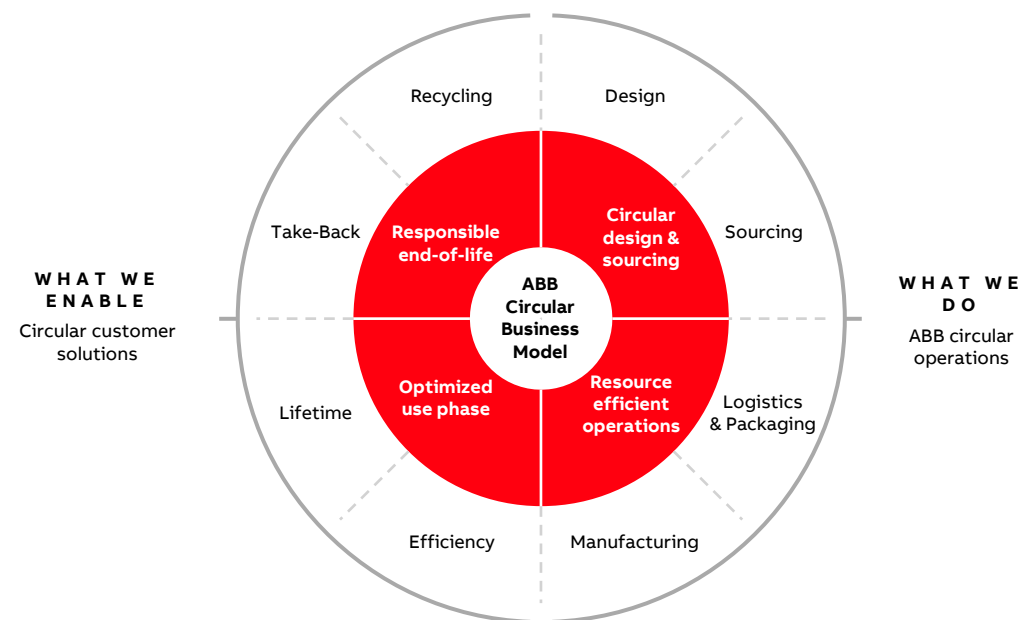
WHAT WE ENABLE
Circular customer solutions

Recycling

Design

Take-Back

Responsible end-of-life

Circular design & sourcing

Sourcing

ABB Circular Business Model

WHAT WE DO
ABB circular operations

Lifetime

Optimized use phase

Resource efficient operations

Logistics & Packaging

Efficiency

Manufacturing